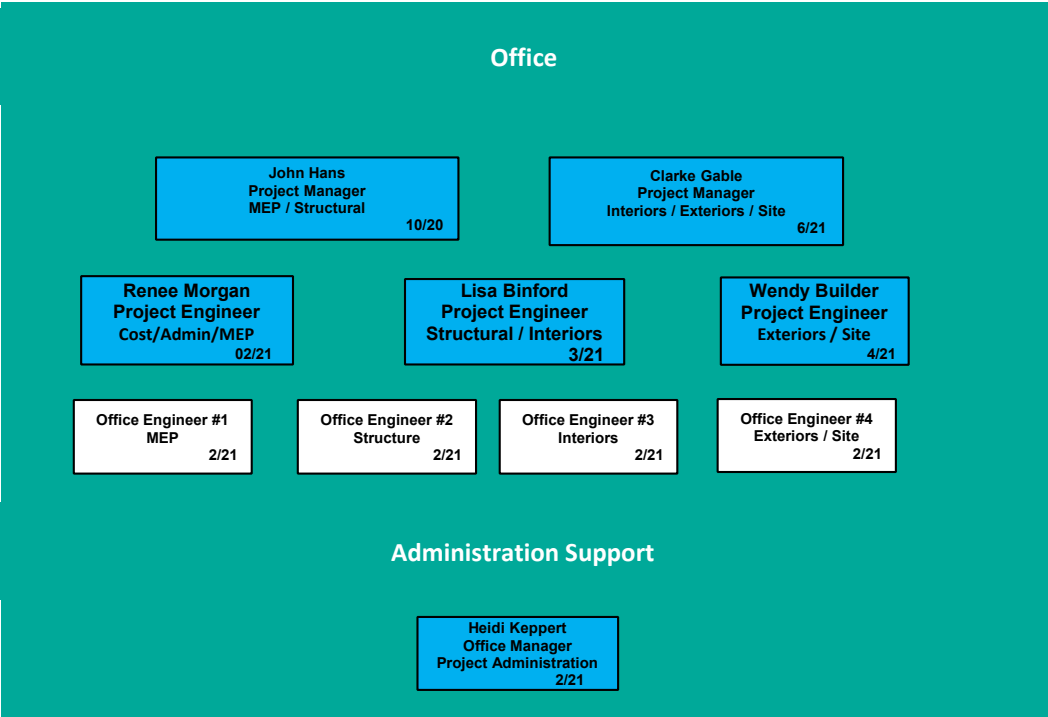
Office

John Hans
Project Manager
MEP / Structural
10/20

Clarke Gable
Project Manager
Interiors / Exteriors / Site
6/21

Renee Morgan
Project Engineer
Cost/Admin/MEP
02/21

Lisa Binford
Project Engineer
Structural / Interiors
3/21

Wendy Builder
Project Engineer
Exteriors / Site
4/21

Office Engineer #1
MEP
2/21

Office Engineer #2
Structure
2/21

Office Engineer #3
Interiors
2/21

Office Engineer #4
Exteriors / Site
2/21

Administration Support

Heidi Keppert
Office Manager
Project Administration
2/21